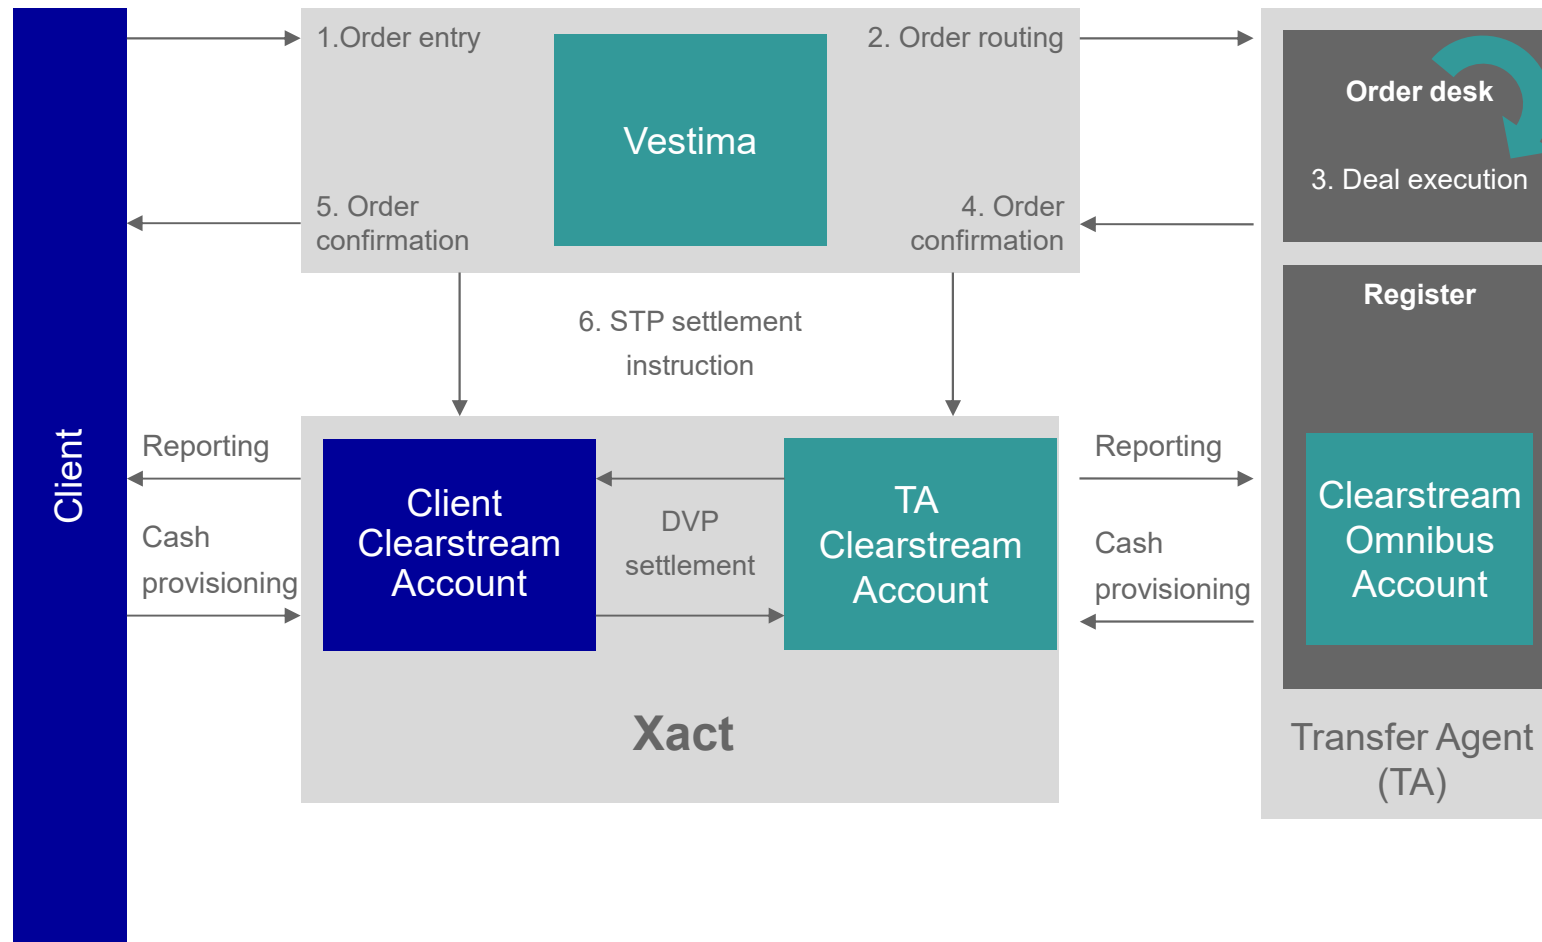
Client

1.Order entry

Vestima

2. Order routing

5. Order confirmation

4. Order confirmation

Order desk

3. Deal execution

Register

6. STP settlement instruction

Reporting

Cash provisioning

Client Clearstream Account

DVP settlement

TA Clearstream Account

Reporting

Cash provisioning

Clearstream Omnibus Account

Xact

Transfer Agent (TA)